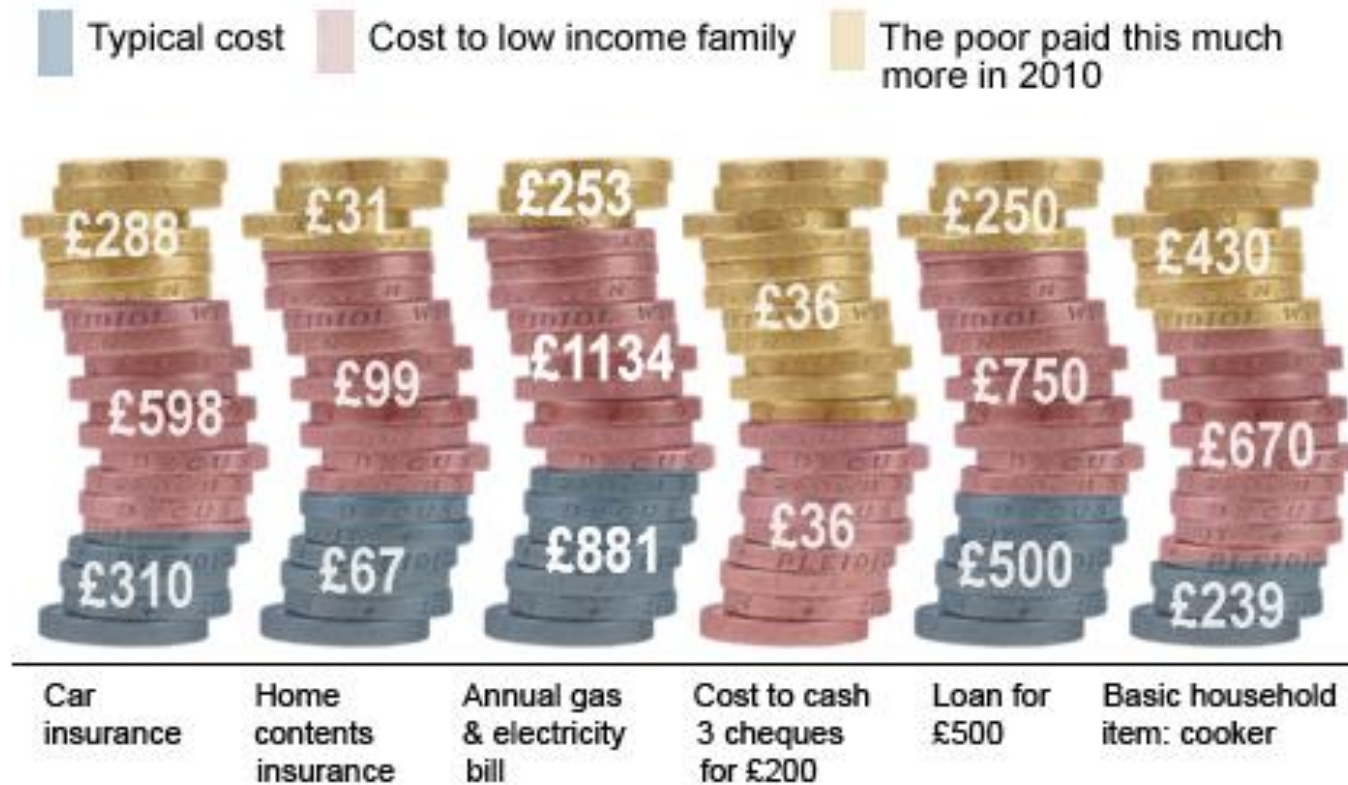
Typical cost
Cost to low income family
The poor paid this much more in 2010

£288
£598
£310

£31
£99
£67

£253
£1134
£881

£36
£36

£250
£750
£500

£430
£670
£239

Car insurance

Home contents insurance

Annual gas & electricity bill

Cost to cash 3 cheques for £200

Loan for £500

Basic household item: cooker